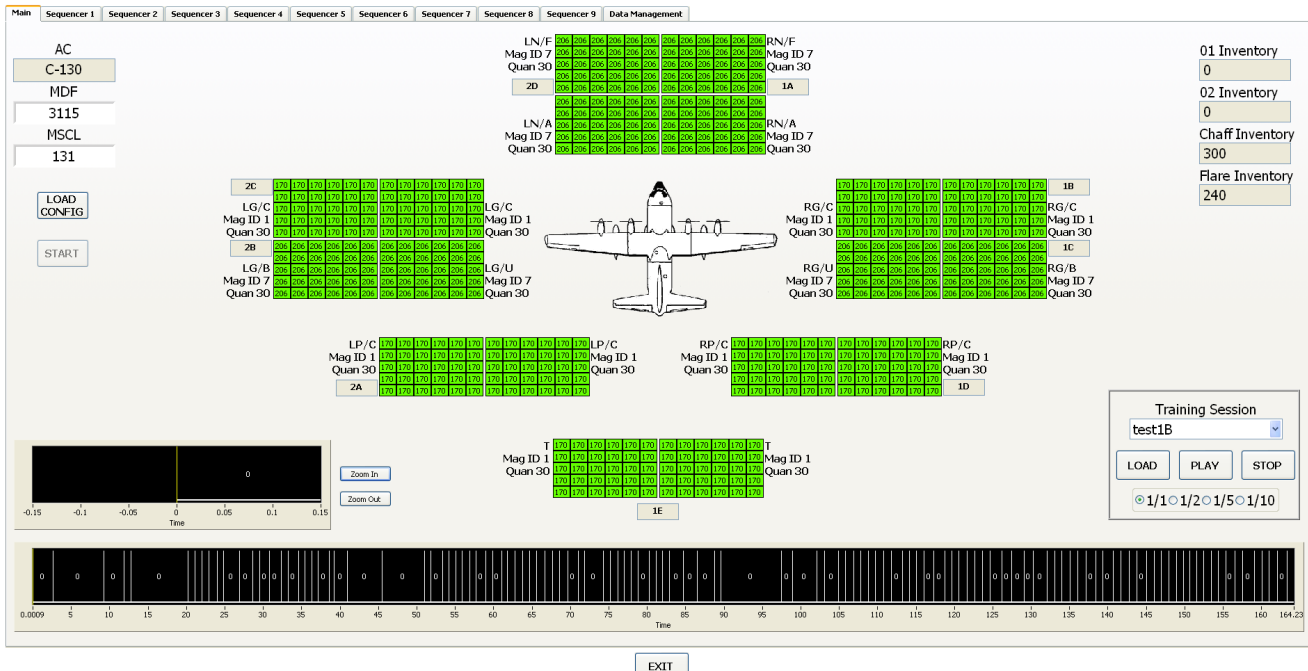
Main | Sequencer 1 | Sequencer 2 | Sequencer 3 | Sequencer 4 | Sequencer 5 | Sequencer 6 | Sequencer 7 | Sequencer 8 | Sequencer 9 | Data Management

AC
C-130
MDF
3115
MSCL
131

LOAD CONFIG

START

LN/F
Mag ID 7
Quan 30

RN/F
Mag ID 7
Quan 30

2D

1A

LN/A
Mag ID 7
Quan 30

RN/A
Mag ID 7
Quan 30

2C

LG/C
Mag ID 1
Quan 30

LG/C
Mag ID 1
Quan 30

2B

LG/B
Mag ID 7
Quan 30

LG/U
Mag ID 7
Quan 30

1B

RG/C
Mag ID 1
Quan 30

RG/C
Mag ID 1
Quan 30

1C

RG/U
Mag ID 7
Quan 30

RG/B
Mag ID 7
Quan 30

LP/C
Mag ID 1
Quan 30

LP/C
Mag ID 1
Quan 30

2A

RP/C
Mag ID 1
Quan 30

RP/C
Mag ID 1
Quan 30

1D

T
Mag ID 1
Quan 30

T
Mag ID 1
Quan 30

1E

01 Inventory
0
02 Inventory
0
Chaff Inventory
300
Flare Inventory
240

Training Session
test1B
LOAD PLAY STOP
1/1 1/2 1/5 1/10

0
-0.15 -0.1 -0.05 0 0.05 0.1 0.15
Time

Zoom In
Zoom Out

0.0009 5 10 15 20 25 30 35 40 45 50 55 60 65 70 75 80 85 90 95 100 105 110 115 120 125 130 135 140 145 150 155 160 164.23
Time

EXIT